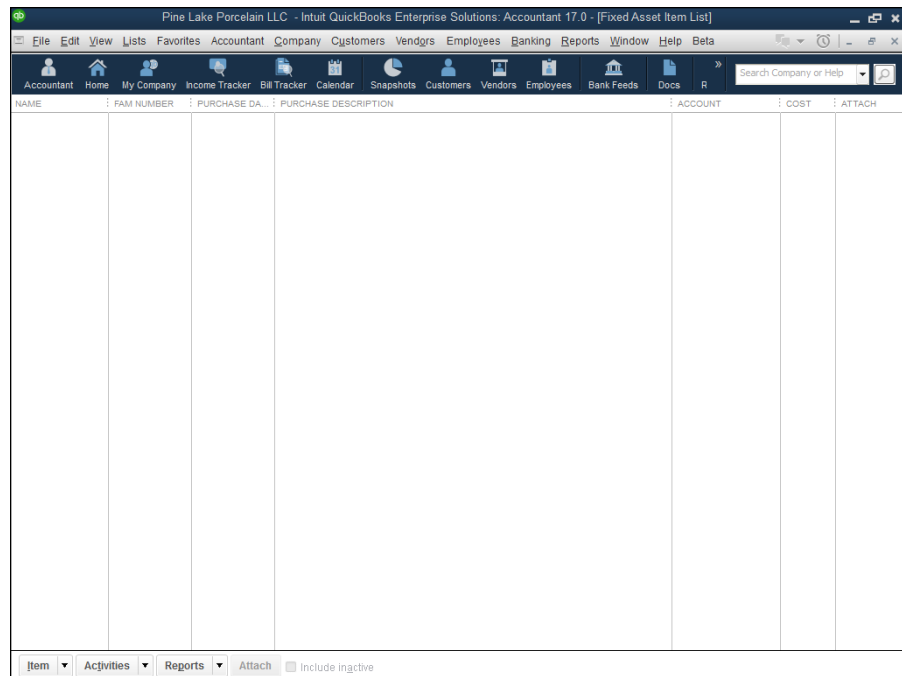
Pine Lake Porcelain LLC - Intuit QuickBooks Enterprise Solutions: Accountant 17.0 - [Fixed Asset Item List]

File Edit View Lists Favorites Accountant Company Customers Vendors Employees Banking Reports Window Help Beta

Accountant Home My Company Income Tracker Bill Tracker Calendar Snapshots Customers Vendors Employees Bank Feeds Docs R

Search Company or Help

| NAME | FAM NUMBER | PURCHASE DA... | PURCHASE DESCRIPTION | ACCOUNT | COST | ATTACH |
|---|---|---|---|---|---|---|

Item Activities Reports Attach Include inactive